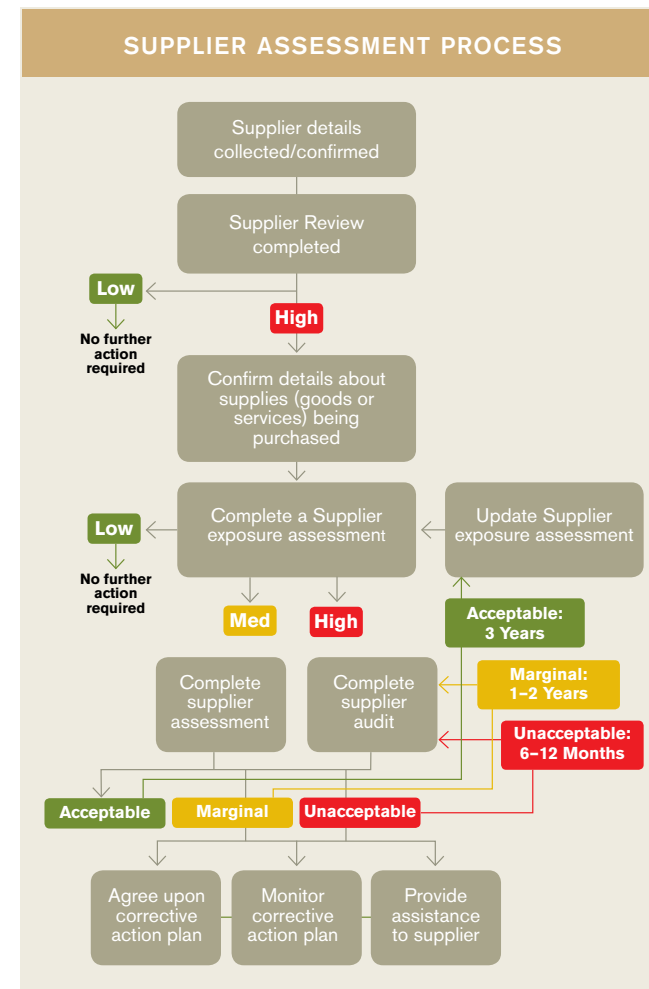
SUPPLIER ASSESSMENT PROCESS

Supplier details collected/confirmed

Supplier Review completed

Low

No further action required

High

Confirm details about supplies (goods or services) being purchased

Low

No further action required

Complete a Supplier exposure assessment

Update Supplier exposure assessment

Med

High

Acceptable: 3 Years

Complete supplier assessment

Complete supplier audit

Marginal: 1–2 Years

Unacceptable: 6–12 Months

Acceptable

Marginal

Unacceptable

Agree upon corrective action plan

Monitor corrective action plan

Provide assistance to supplier